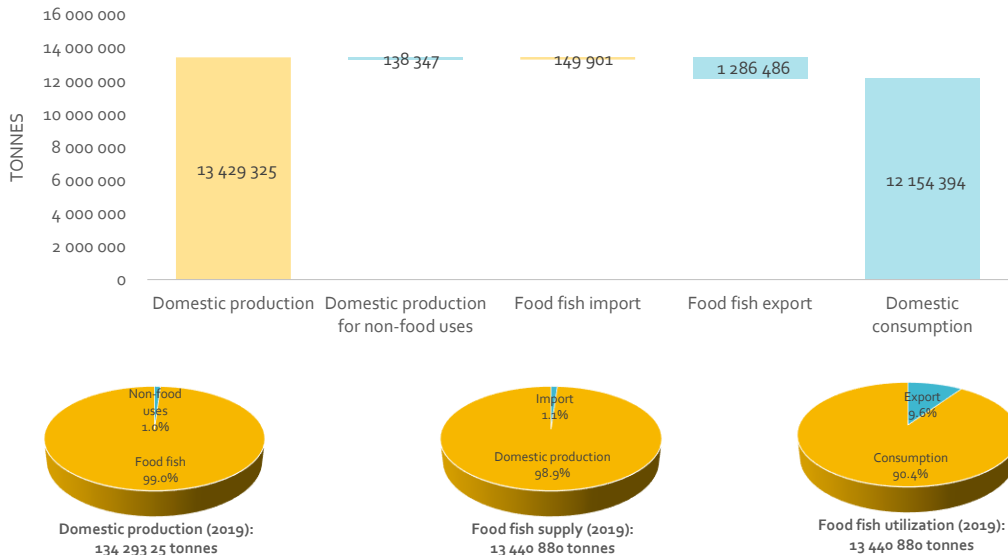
16 000 000
14 000 000
12 000 000
10 000 000
8 000 000
6 000 000
4 000 000
2 000 000
0

TONNES

13 429 325
138 347
149 901
1 286 486
12 154 394

Domestic production
Domestic production for non-food uses
Food fish import
Food fish export
Domestic consumption

Non-food uses 1.0%
Food fish 99.0%
Domestic production (2019): 134 293 25 tonnes

Import 1.1%
Domestic production 98.9%
Food fish supply (2019): 13 440 880 tonnes

Export 9.6%
Consumption 90.4%
Food fish utilization (2019): 13 440 880 tonnes